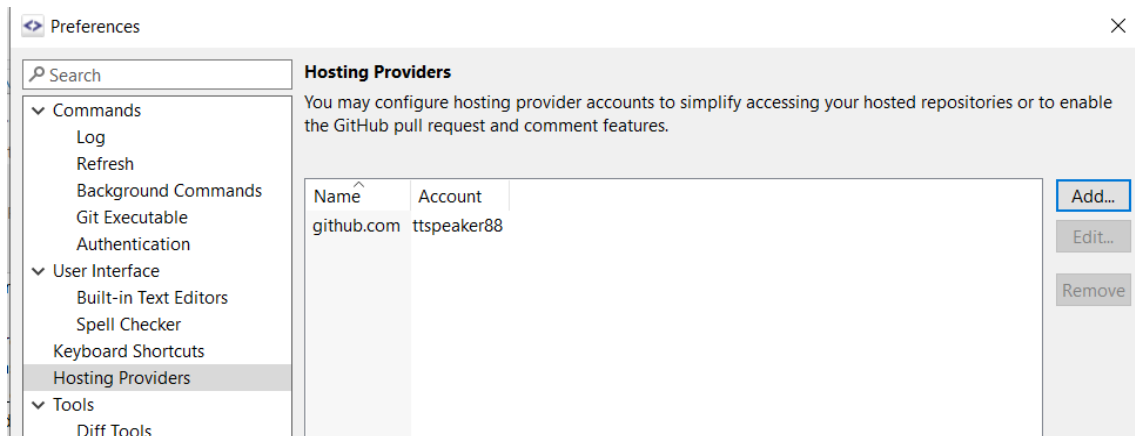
<> Preferences

×

Search

Commands
Log
Refresh
Background Commands
Git Executable
Authentication
User Interface
Built-in Text Editors
Spell Checker
Keyboard Shortcuts
Hosting Providers
Tools
Diff Tools

Hosting Providers

You may configure hosting provider accounts to simplify accessing your hosted repositories or to enable the GitHub pull request and comment features.

| Name | Account |
|---|---|
| github.com | ttspeaker88 |

Add...

Edit...

Remove